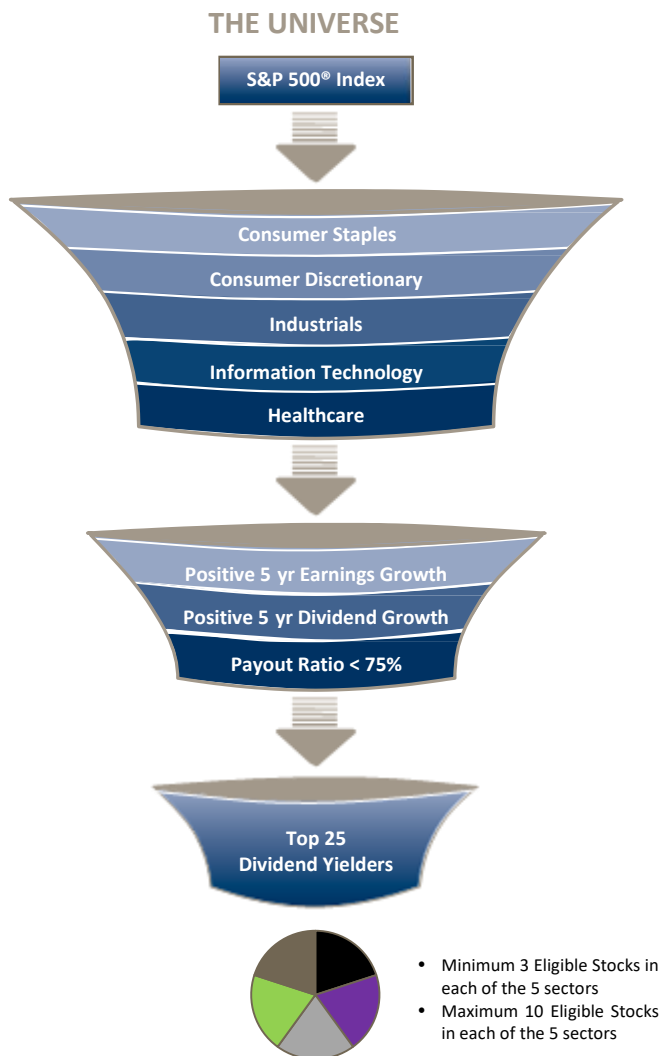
THE UNIVERSE

S&P 500® Index

Consumer Staples

Consumer Discretionary

Industrials

Information Technology

Healthcare

Positive 5 yr Earnings Growth

Positive 5 yr Dividend Growth

Payout Ratio < 75%

Top 25 Dividend Yielders

- Minimum 3 Eligible Stocks in each of the 5 sectors
- Maximum 10 Eligible Stocks in each of the 5 sectors